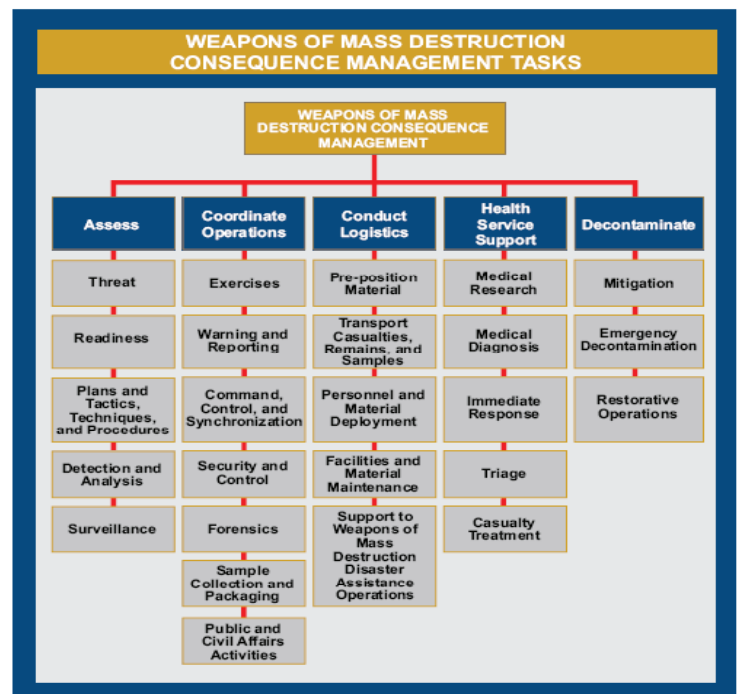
WEAPONS OF MASS DESTRUCTION CONSEQUENCE MANAGEMENT TASKS

WEAPONS OF MASS DESTRUCTION CONSEQUENCE MANAGEMENT

Assess

Threat

Readiness

Plans and Tactics, Techniques, and Procedures

Detection and Analysis

Surveillance

Coordinate Operations

Exercises

Warning and Reporting

Command, Control, and Synchronization

Security and Control

Forensics

Sample Collection and Packaging

Public and Civil Affairs Activities

Conduct Logistics

Pre-position Material

Transport Casualties, Remains, and Samples

Personnel and Material Deployment

Facilities and Material Maintenance

Support to Weapons of Mass Destruction Disaster Assistance Operations

Health Service Support

Medical Research

Medical Diagnosis

Immediate Response

Triage

Casualty Treatment

Decontaminate

Mitigation

Emergency Decontamination

Restorative Operations